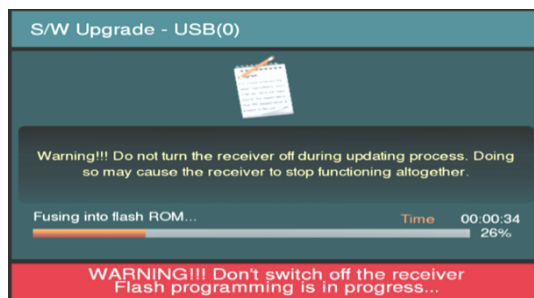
S/W Upgrade - USB(0)

Warning!!! Do not turn the receiver off during updating process. Doing so may cause the receiver to stop functioning altogether.

Fusing into flash ROM...

Time 00:00:34

26%

WARNING!!! Don't switch off the receiver
Flash programming is in progress...